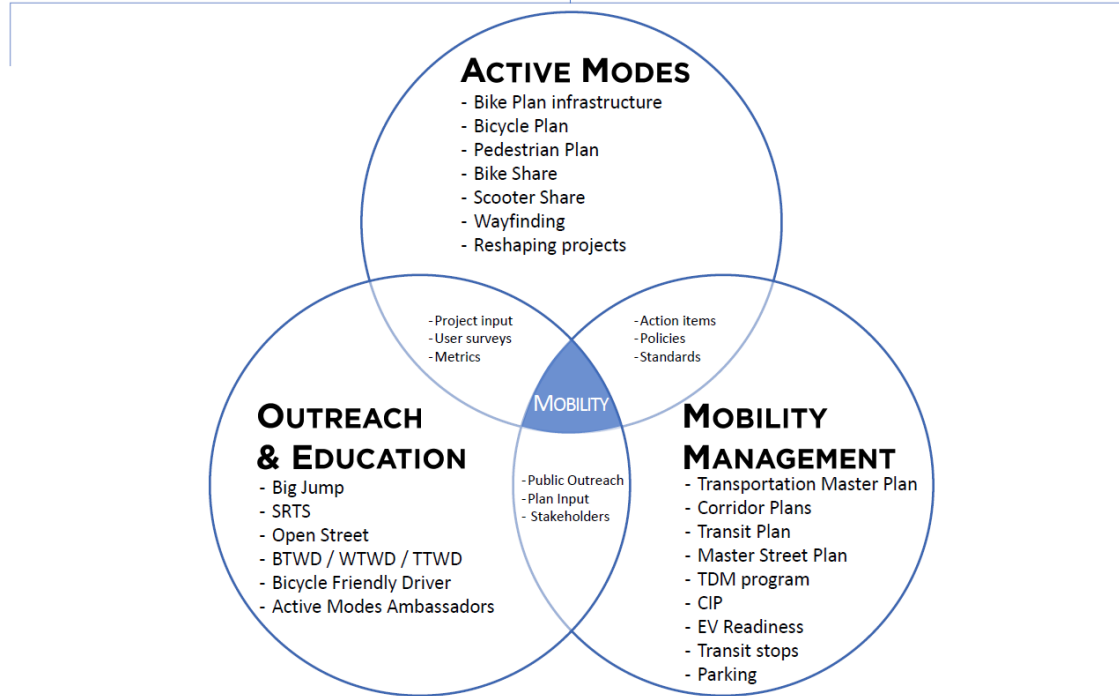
ACTIVE MODES
- Bike Plan infrastructure
- Bicycle Plan
- Pedestrian Plan
- Bike Share
- Scooter Share
- Wayfinding
- Reshaping projects

-Project input
-User surveys
-Metrics

-Action items
-Policies
-Standards

MOBILITY

OUTREACH & EDUCATION
- Big Jump
- SRTS
- Open Street
- BTWD / WTWD / TTWD
- Bicycle Friendly Driver
- Active Modes Ambassadors

-Public Outreach
-Plan Input
- Stakeholders

MOBILITY MANAGEMENT
- Transportation Master Plan
- Corridor Plans
- Transit Plan
- Master Street Plan
- TDM program
- CIP
- EV Readiness
- Transit stops
- Parking